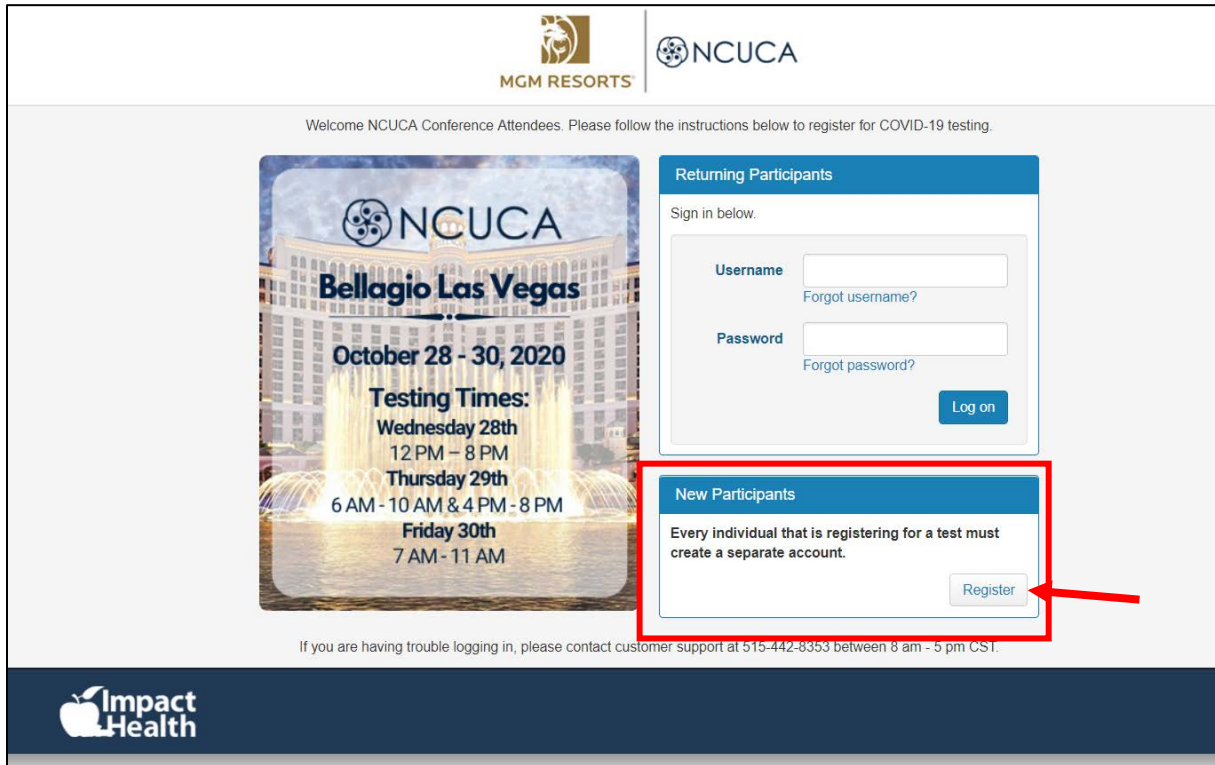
MGM RESORTS

NCUCA

Welcome NCUCA Conference Attendees. Please follow the instructions below to register for COVID-19 testing.

NCUCA

Bellagio Las Vegas

October 28 - 30, 2020

Testing Times:
Wednesday 28th
12 PM – 8 PM
Thursday 29th
6 AM - 10 AM & 4 PM - 8 PM
Friday 30th
7 AM - 11 AM

Returning Participants

Sign in below.

Username
Forgot username?

Password
Forgot password?

Log on

New Participants

Every individual that is registering for a test must create a separate account.

Register

If you are having trouble logging in, please contact customer support at 515-442-8353 between 8 am - 5 pm CST.

Impact Health